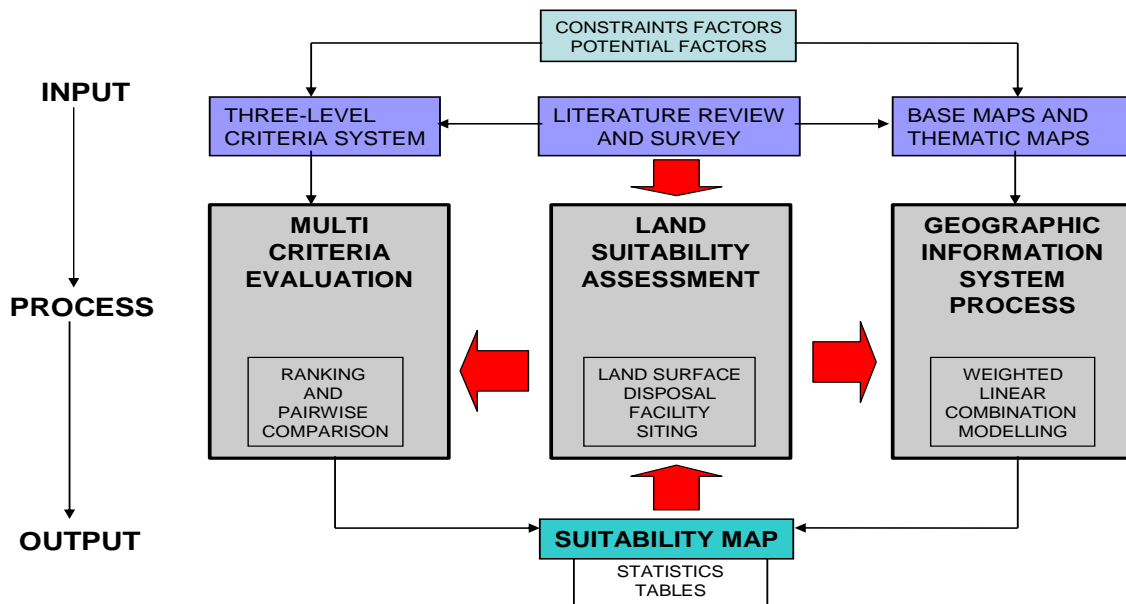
CONSTRAINTS FACTORS
POTENTIAL FACTORS

INPUT

THREE-LEVEL CRITERIA SYSTEM

LITERATURE REVIEW AND SURVEY

BASE MAPS AND THEMATIC MAPS

PROCESS

MULTI CRITERIA EVALUATION

RANKING AND PAIRWISE COMPARISON

LAND SUITABILITY ASSESSMENT

LAND SURFACE DISPOSAL FACILITY SITING

GEOGRAPHIC INFORMATION SYSTEM PROCESS

WEIGHTED LINEAR COMBINATION MODELLING

OUTPUT

SUITABILITY MAP

STATISTICS
TABLES